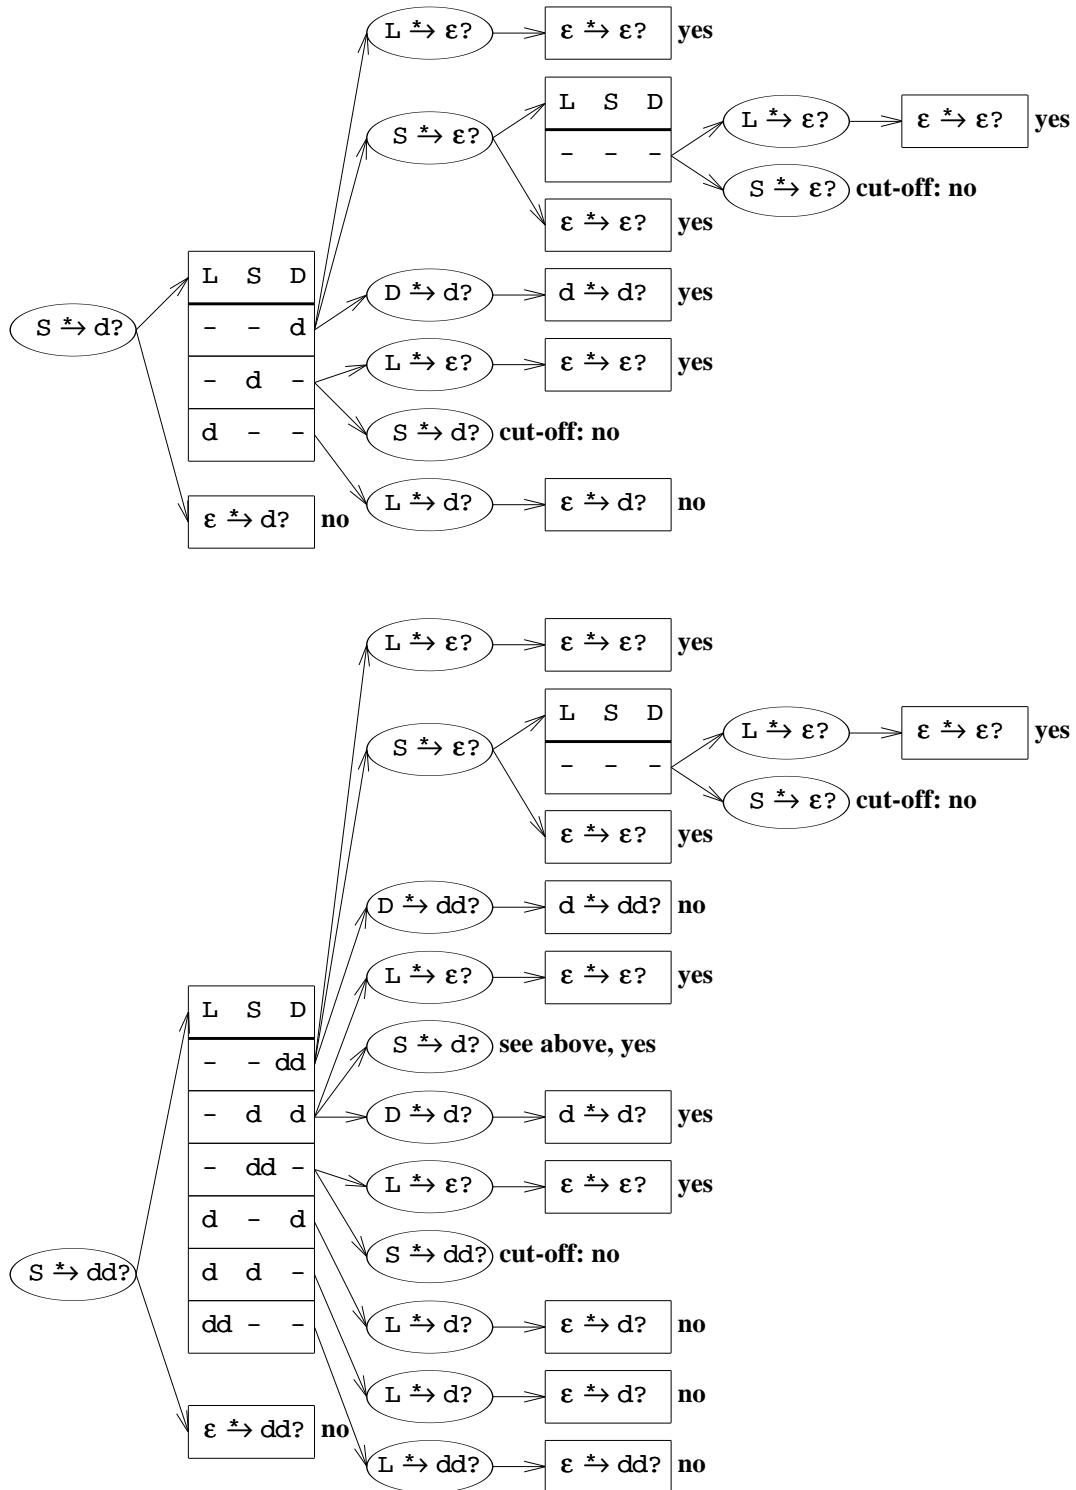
$L \xrightarrow{*} \varepsilon$? $\varepsilon \xrightarrow{*} \varepsilon$? yes

$S \xrightarrow{*} \varepsilon$?

| L | S | D |
|---|---|---|
| - | - | - |

$L \xrightarrow{*} \varepsilon$? $\varepsilon \xrightarrow{*} \varepsilon$? yes

$S \xrightarrow{*} \varepsilon$? cut-off: no

$\varepsilon \xrightarrow{*} \varepsilon$? yes

$S \xrightarrow{*} d$?

| L | S | D |
|---|---|---|
| - | - | d |
| - | d | - |
| d | - | - |

$D \xrightarrow{*} d$? $d \xrightarrow{*} d$? yes

$L \xrightarrow{*} \varepsilon$? $\varepsilon \xrightarrow{*} \varepsilon$? yes

$S \xrightarrow{*} d$? cut-off: no

$L \xrightarrow{*} d$? $\varepsilon \xrightarrow{*} d$? no

$\varepsilon \xrightarrow{*} d$? no

$L \xrightarrow{*} \varepsilon$? $\varepsilon \xrightarrow{*} \varepsilon$? yes

$S \xrightarrow{*} \varepsilon$?

| L | S | D |
|---|---|---|
| - | - | - |

$L \xrightarrow{*} \varepsilon$? $\varepsilon \xrightarrow{*} \varepsilon$? yes

$S \xrightarrow{*} \varepsilon$? cut-off: no

$\varepsilon \xrightarrow{*} \varepsilon$? yes

$D \xrightarrow{*} dd$? $d \xrightarrow{*} dd$? no

$L \xrightarrow{*} \varepsilon$? $\varepsilon \xrightarrow{*} \varepsilon$? yes

$S \xrightarrow{*} d$? see above, yes

$D \xrightarrow{*} d$? $d \xrightarrow{*} d$? yes

$L \xrightarrow{*} \varepsilon$? $\varepsilon \xrightarrow{*} \varepsilon$? yes

$S \xrightarrow{*} dd$? cut-off: no

$L \xrightarrow{*} d$? $\varepsilon \xrightarrow{*} d$? no

$L \xrightarrow{*} d$? $\varepsilon \xrightarrow{*} d$? no

$L \xrightarrow{*} dd$? $\varepsilon \xrightarrow{*} dd$? no

$S \xrightarrow{*} dd$?

| L | S | D |
|---|---|---|
| - | - | dd |
| - | d | d |
| - | dd | - |
| d | - | d |
| d | d | - |
| dd | - | - |

$\varepsilon \xrightarrow{*} dd$? no